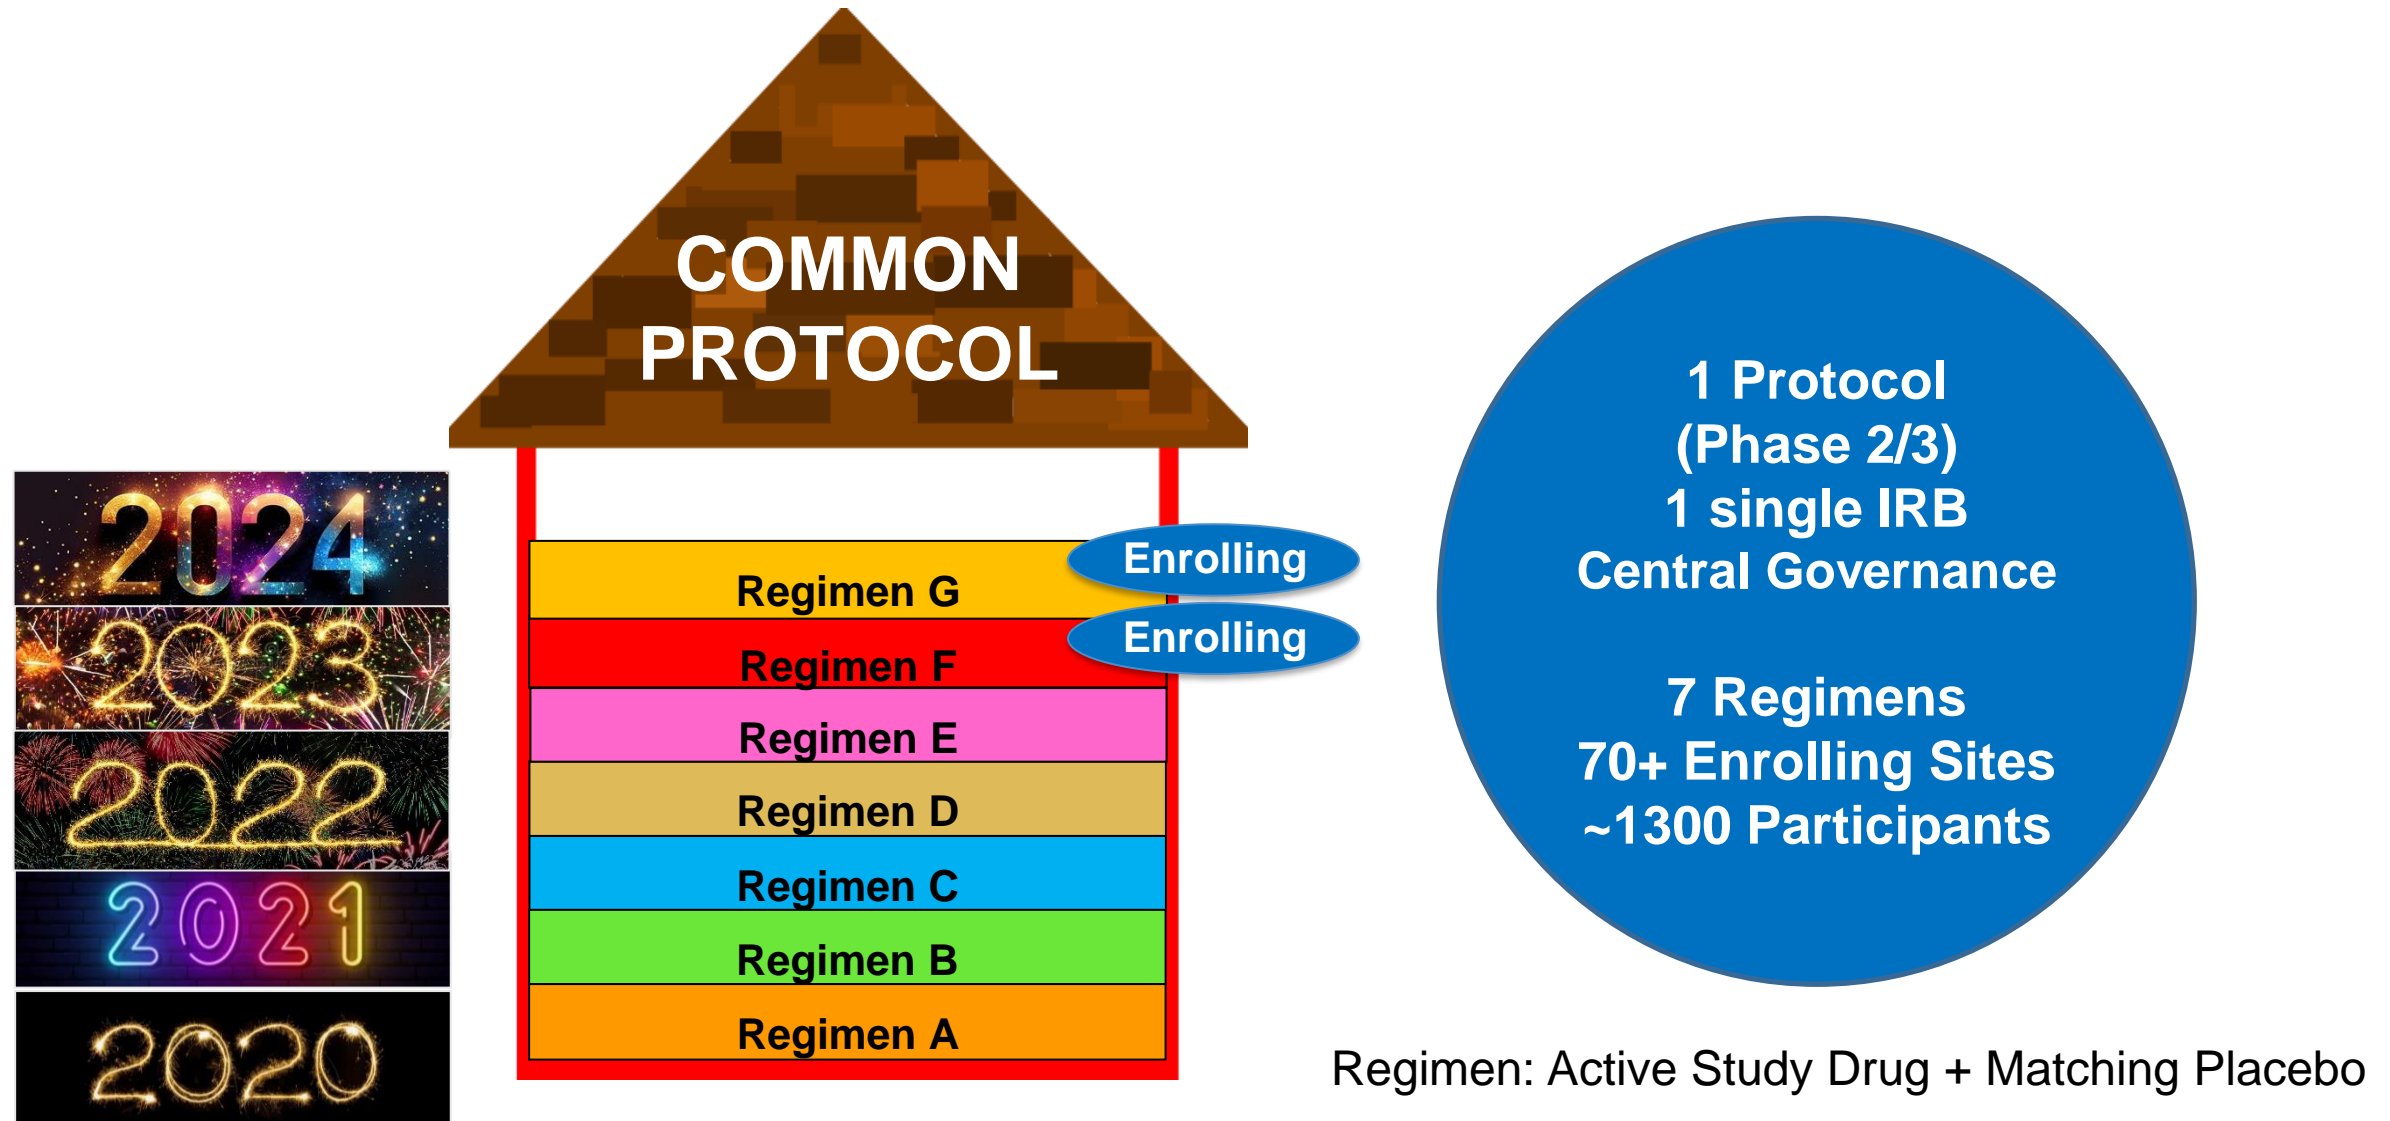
2024
2023
2022
2021
2020

COMMON PROTOCOL

Regimen G
Enrolling
Regimen F
Enrolling
Regimen E
Regimen D
Regimen C
Regimen B
Regimen A

1 Protocol
(Phase 2/3)
1 single IRB
Central Governance

7 Regimens
70+ Enrolling Sites
~1300 Participants

Regimen: Active Study Drug + Matching Placebo